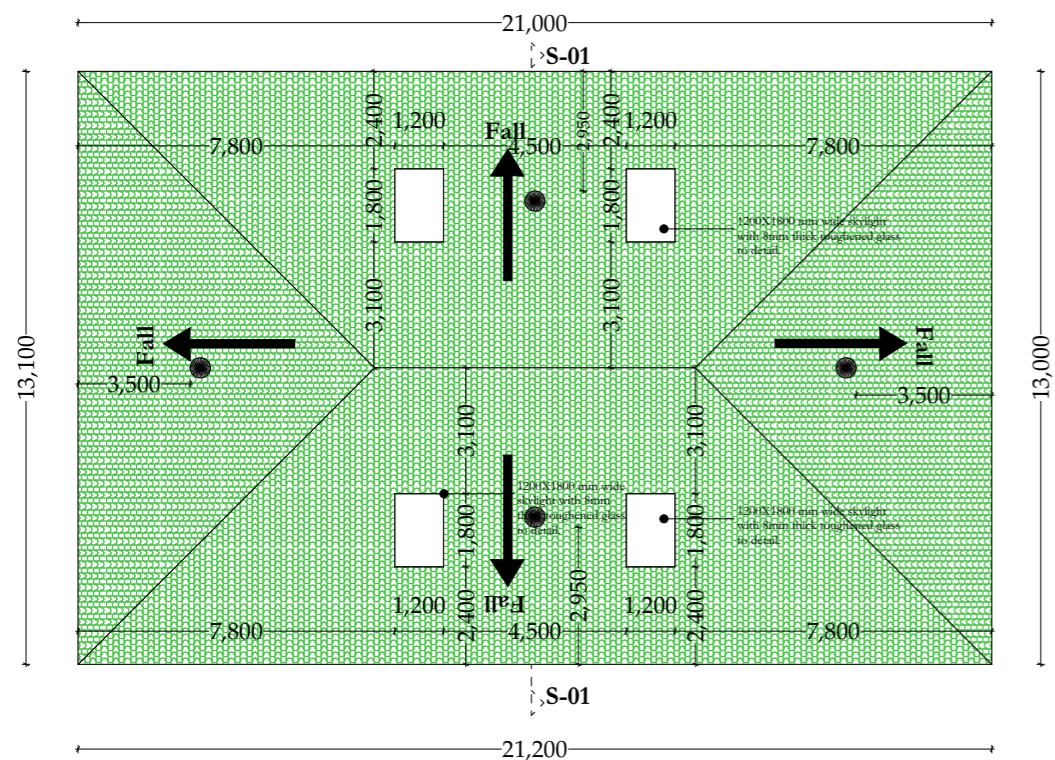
21,000

S-01

7,800
2,400
1,200
Fall
4,500
2,950
2,400
1,200
7,800

1,800
1,800
1200X1800 mm wide skylight with 8mm thick toughened glass no detail

3,100
3,100

13,100
Fall
3,500
Fall
3,500
13,000

3,100
3,100
1200X1800 mm wide skylight with 8mm thick toughened glass no detail
1,800
1,800
1200X1800 mm wide skylight with 8mm thick toughened glass no detail

1,200
Fall
2,950
1,200
7,800
2,400
4,500
2,400
7,800

S-01

21,200